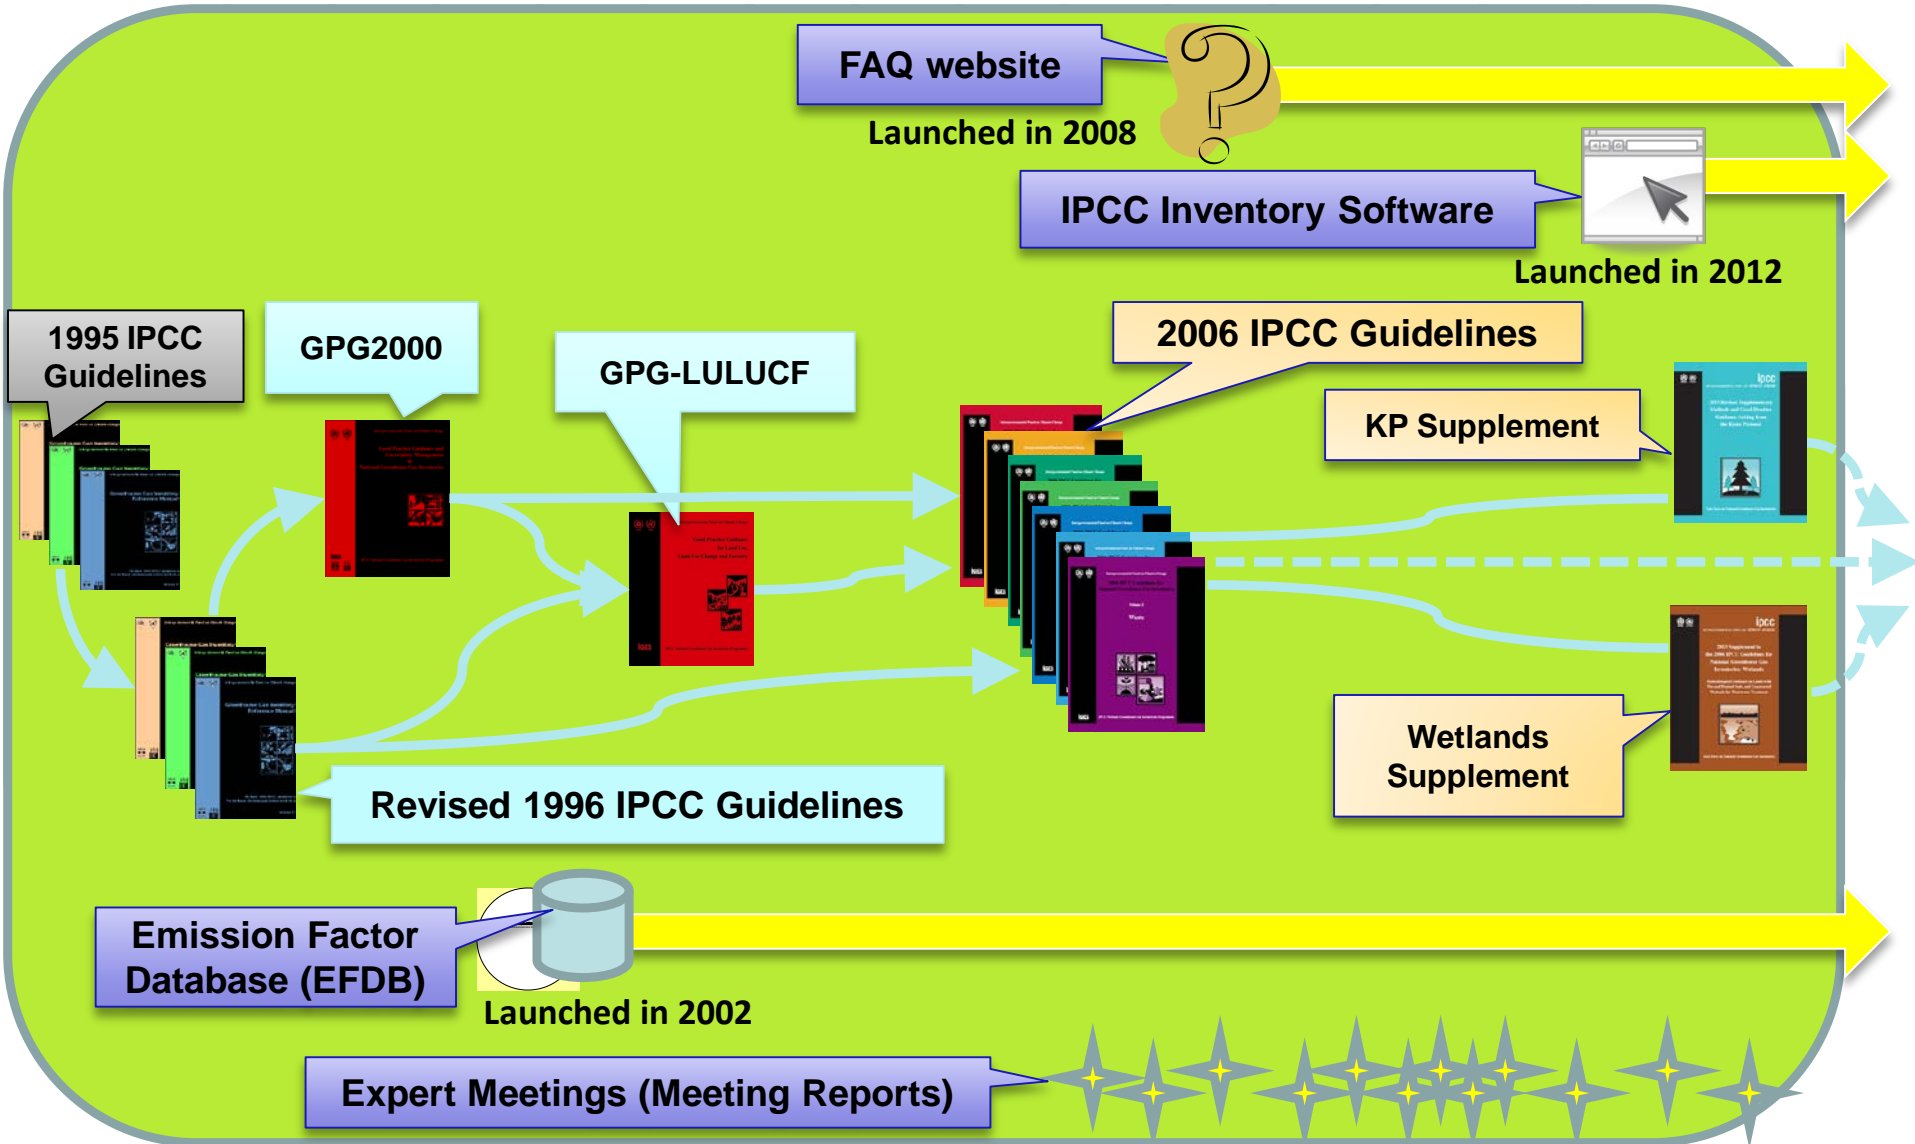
FAQ website

Launched in 2008

IPCC Inventory Software

Launched in 2012

1995 IPCC Guidelines

GPG2000

GPG-LULUCF

2006 IPCC Guidelines

KP Supplement

Wetlands Supplement

Revised 1996 IPCC Guidelines

Emission Factor Database (EFDB)

Launched in 2002

Expert Meetings (Meeting Reports)